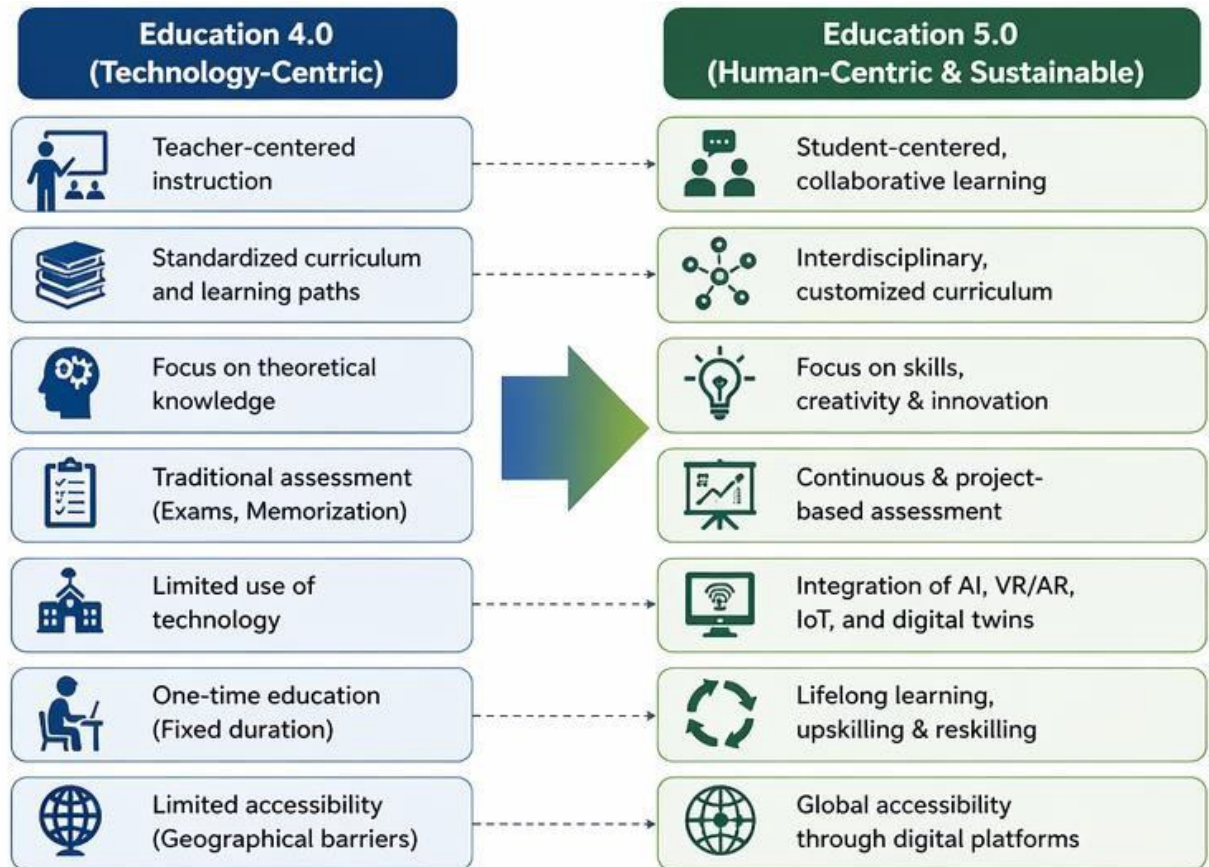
Education 4.0
(Technology-Centric)

Teacher-centered instruction

Standardized curriculum and learning paths

Focus on theoretical knowledge

Traditional assessment (Exams, Memorization)

Limited use of technology

One-time education (Fixed duration)

Limited accessibility (Geographical barriers)

Education 5.0
(Human-Centric & Sustainable)

Student-centered, collaborative learning

Interdisciplinary, customized curriculum

Focus on skills, creativity & innovation

Continuous & project-based assessment

Integration of AI, VR/AR, IoT, and digital twins

Lifelong learning, upskilling & reskilling

Global accessibility through digital platforms